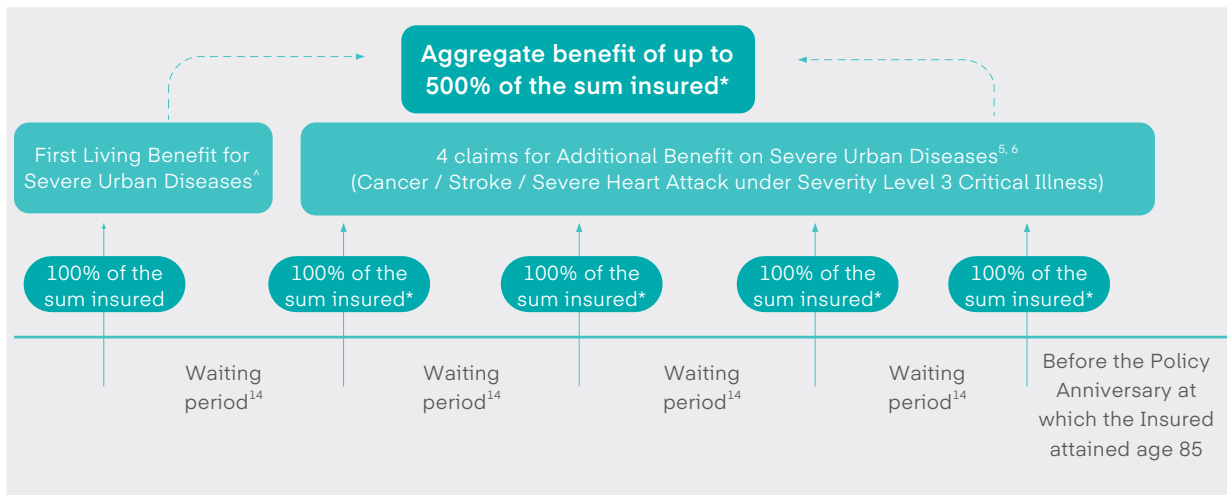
Aggregate benefit of up to 500% of the sum insured*

First Living Benefit for Severe Urban Diseases^

4 claims for Additional Benefit on Severe Urban Diseases$^{5, 6}$ (Cancer / Stroke / Severe Heart Attack under Severity Level 3 Critical Illness)

100% of the sum insured

100% of the sum insured*

100% of the sum insured*

100% of the sum insured*

100% of the sum insured*

Waiting period$^{14}$

Waiting period$^{14}$

Waiting period$^{14}$

Waiting period$^{14}$

Before the Policy Anniversary at which the Insured attained age 85